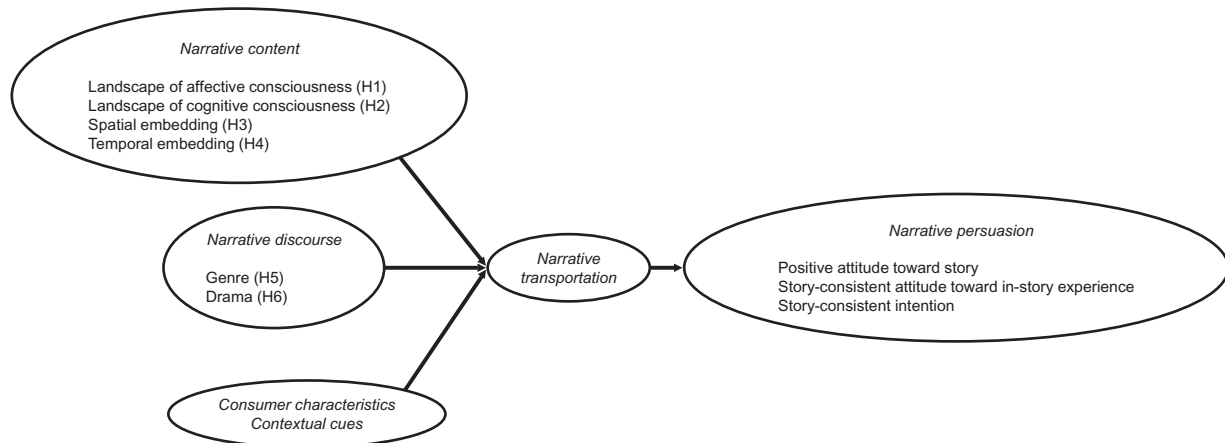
Narrative content

Landscape of affective consciousness (H1)
Landscape of cognitive consciousness (H2)
Spatial embedding (H3)
Temporal embedding (H4)

Narrative discourse

Genre (H5)
Drama (H6)

Consumer characteristics
Contextual cues

Narrative transportation

Narrative persuasion

Positive attitude toward story
Story-consistent attitude toward in-story experience
Story-consistent intention